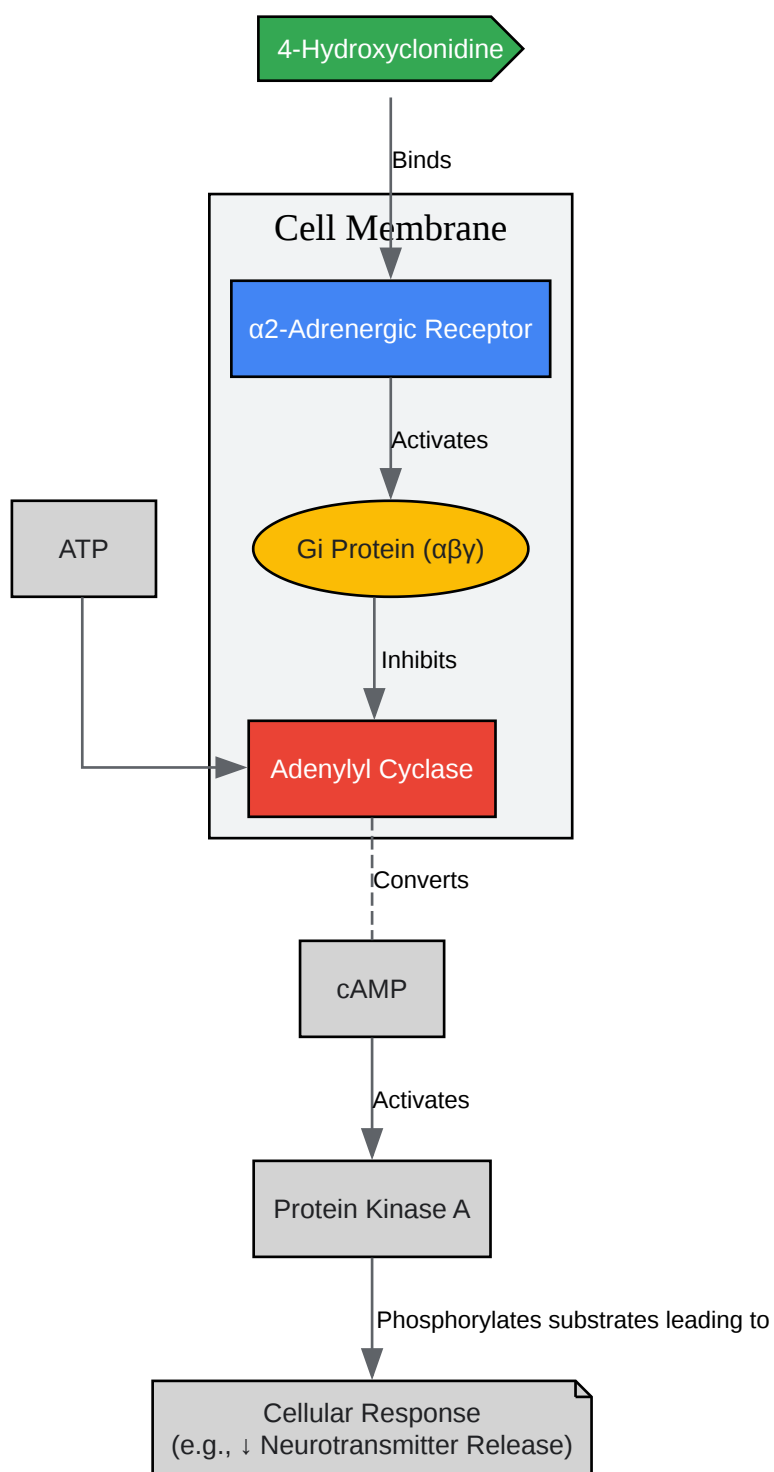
4-Hydroxyclonidine

Binds

Cell Membrane

α2-Adrenergic Receptor

Activates

Gi Protein (αβγ)

Inhibits

ATP

Adenylyl Cyclase

Converts

cAMP

Activates

Protein Kinase A

Phosphorylates substrates leading to

Cellular Response
(e.g., ↓ Neurotransmitter Release)